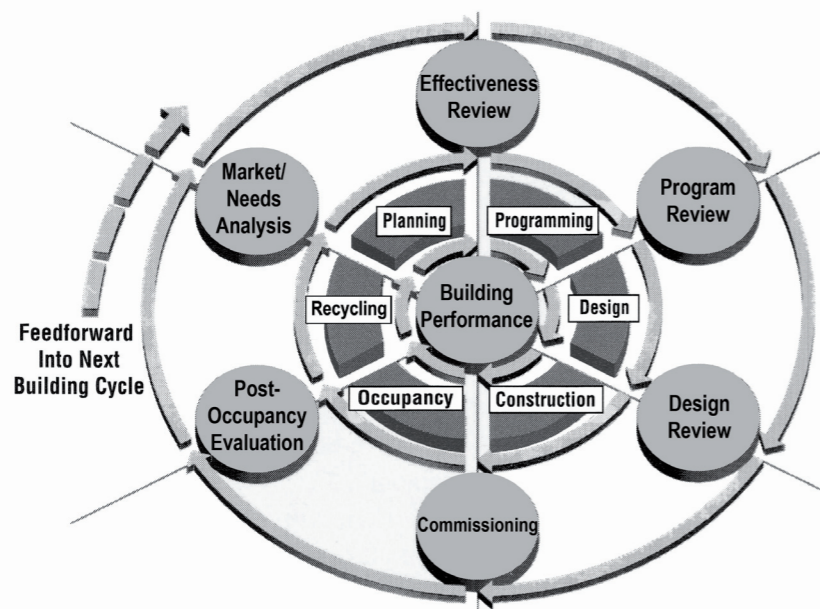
Effectiveness Review

Market/ Needs Analysis

Program Review

Planning

Programming

Building Performance

Recycling

Design

Feedforward Into Next Building Cycle

Post-Occupancy Evaluation

Occupancy

Construction

Design Review

Commissioning